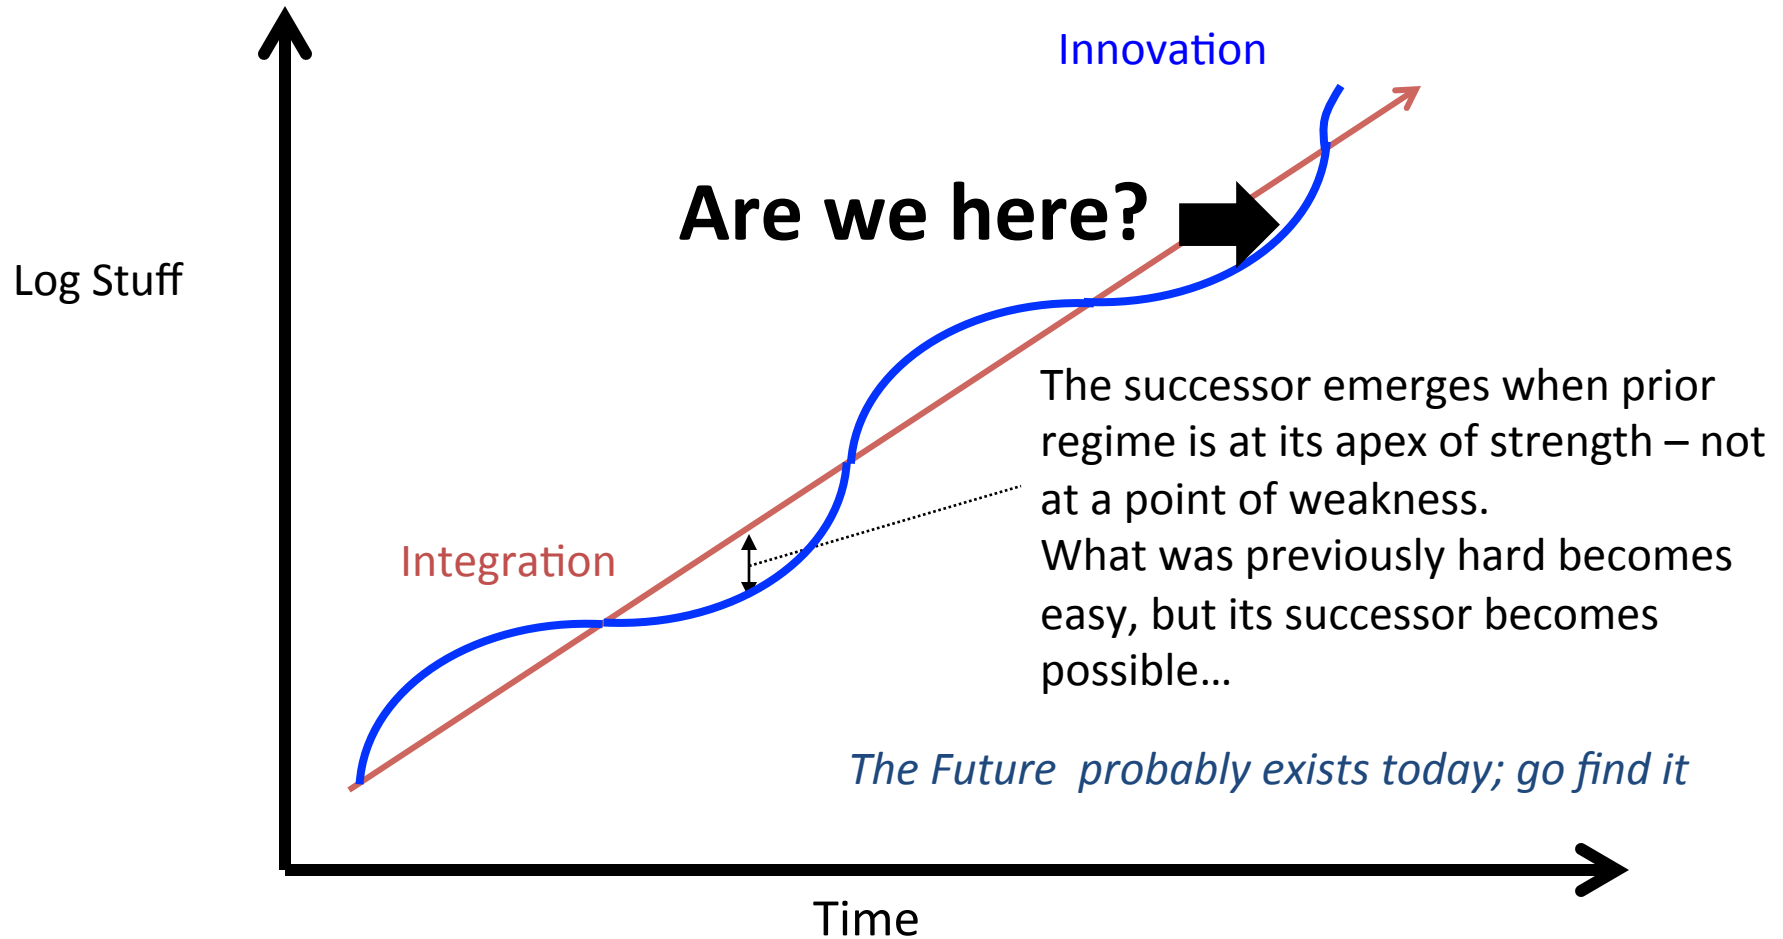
Innovation

Are we here?

Log Stuff

The successor emerges when prior regime is at its apex of strength – not at a point of weakness.
What was previously hard becomes easy, but its successor becomes possible…

Integration

The Future  probably exists today; go find it

Time